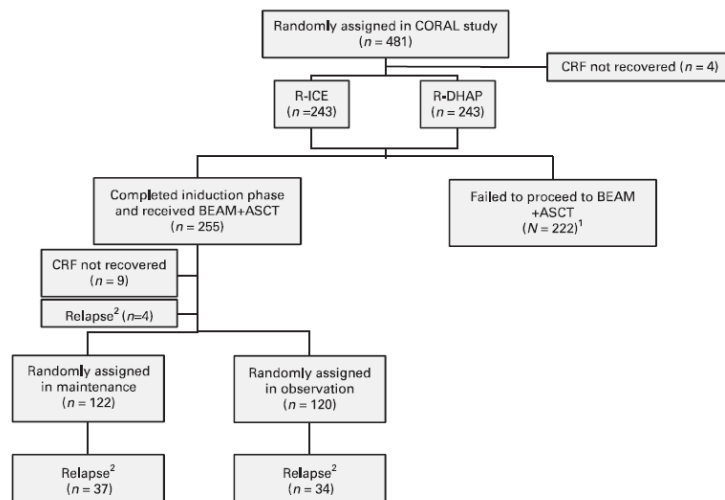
Randomly assigned in CORAL study
($n$ = 481)

CRF not recovered ($n$ = 4)

R-ICE
($n$ =243)

R-DHAP
($n$ = 243)

Completed iniduction phase and received BEAM+ASCT
($n$ = 255)

Failed to proceed to BEAM +ASCT
($N$ = 222)$^1$

CRF not recovered
($n$ = 9)

Relapse$^2$ ($n$=4)

Randomly assigned in maintenance
($n$ = 122)

Randomly assigned in observation
($n$ = 120)

Relapse$^2$
($n$ = 37)

Relapse$^2$
($n$ = 34)